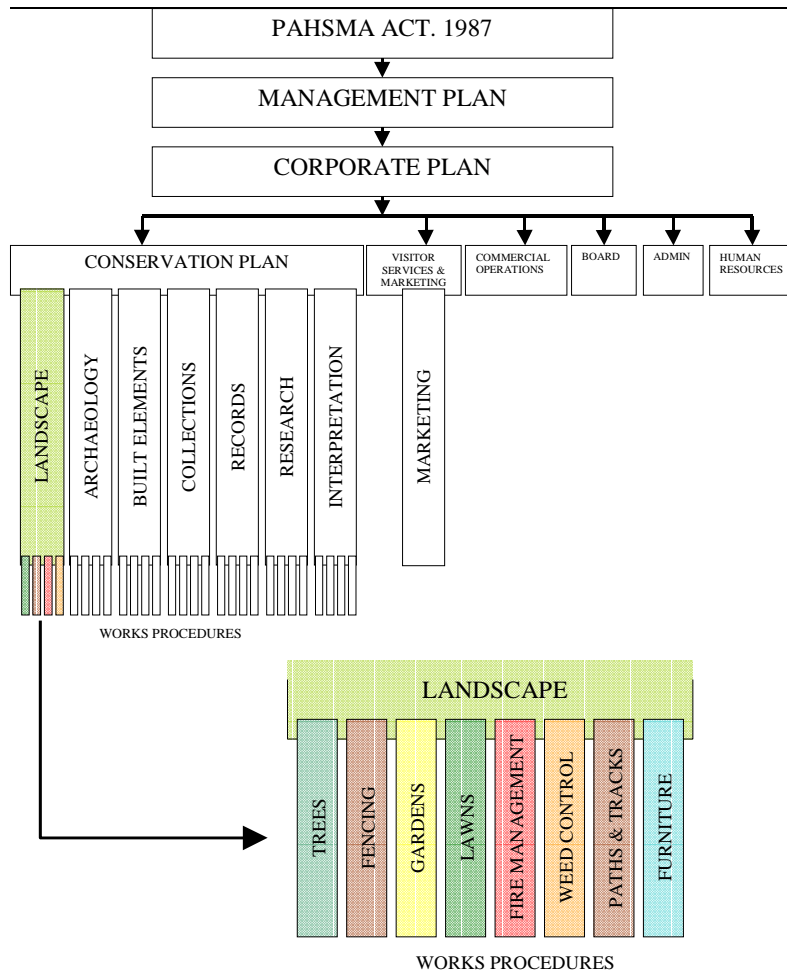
PAHSMA ACT. 1987

MANAGEMENT PLAN

CORPORATE PLAN

CONSERVATION PLAN

VISITOR SERVICES & MARKETING

COMMERCIAL OPERATIONS

BOARD

ADMIN

HUMAN RESOURCES

LANDSCAPE

ARCHAEOLOGY

BUILT ELEMENTS

COLLECTIONS

RECORDS

RESEARCH

INTERPRETATION

MARKETING

WORKS PROCEDURES

LANDSCAPE

TREES

FENCING

GARDENS

LAWNS

FIRE MANAGEMENT

WEED CONTROL

PATHS & TRACKS

FURNITURE

WORKS PROCEDURES